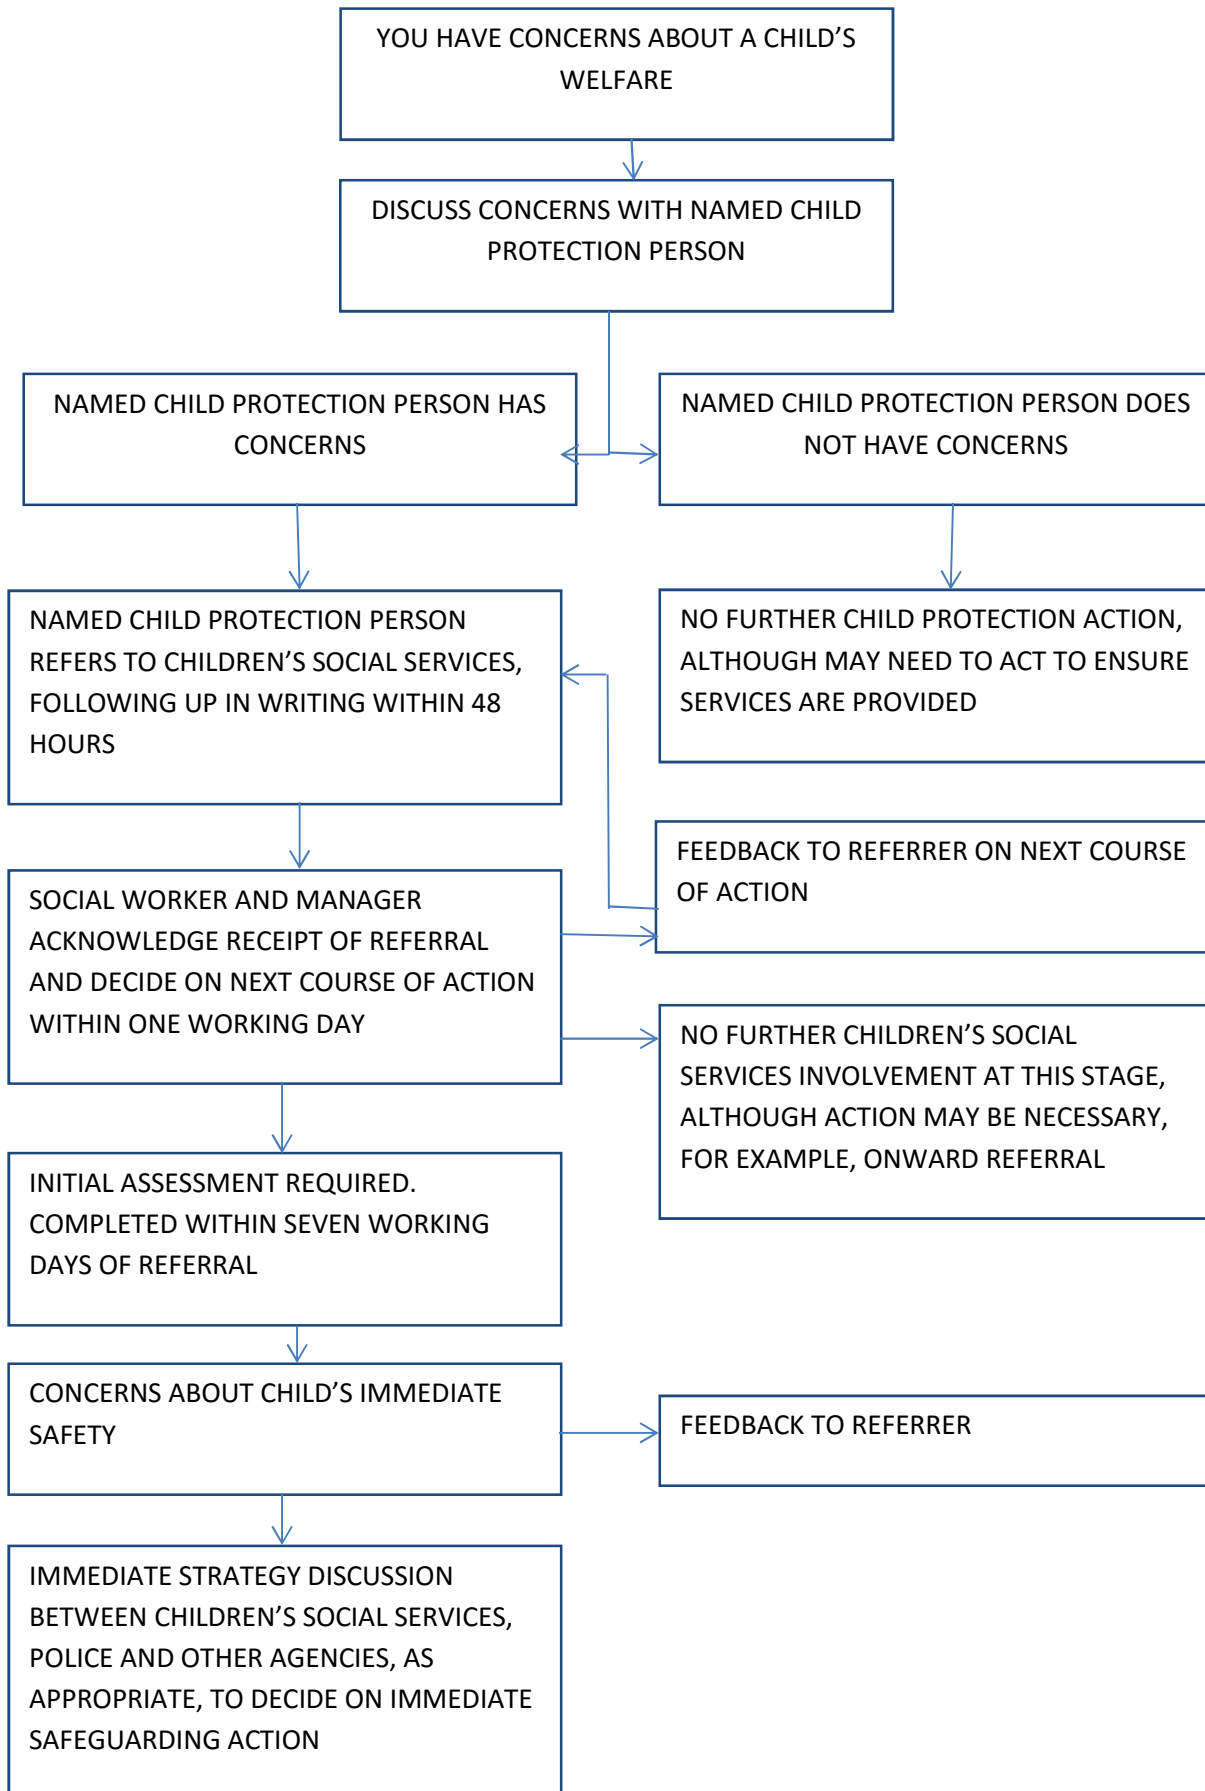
YOU HAVE CONCERNS ABOUT A CHILD'S WELFARE

DISCUSS CONCERNS WITH NAMED CHILD PROTECTION PERSON

NAMED CHILD PROTECTION PERSON HAS CONCERNS

NAMED CHILD PROTECTION PERSON DOES NOT HAVE CONCERNS

NAMED CHILD PROTECTION PERSON REFERS TO CHILDREN'S SOCIAL SERVICES, FOLLOWING UP IN WRITING WITHIN 48 HOURS

NO FURTHER CHILD PROTECTION ACTION, ALTHOUGH MAY NEED TO ACT TO ENSURE SERVICES ARE PROVIDED

FEEDBACK TO REFERRER ON NEXT COURSE OF ACTION

SOCIAL WORKER AND MANAGER ACKNOWLEDGE RECEIPT OF REFERRAL AND DECIDE ON NEXT COURSE OF ACTION WITHIN ONE WORKING DAY

NO FURTHER CHILDREN'S SOCIAL SERVICES INVOLVEMENT AT THIS STAGE, ALTHOUGH ACTION MAY BE NECESSARY, FOR EXAMPLE, ONWARD REFERRAL

INITIAL ASSESSMENT REQUIRED. COMPLETED WITHIN SEVEN WORKING DAYS OF REFERRAL

CONCERNS ABOUT CHILD'S IMMEDIATE SAFETY

FEEDBACK TO REFERRER

IMMEDIATE STRATEGY DISCUSSION BETWEEN CHILDREN'S SOCIAL SERVICES, POLICE AND OTHER AGENCIES, AS APPROPRIATE, TO DECIDE ON IMMEDIATE SAFEGUARDING ACTION